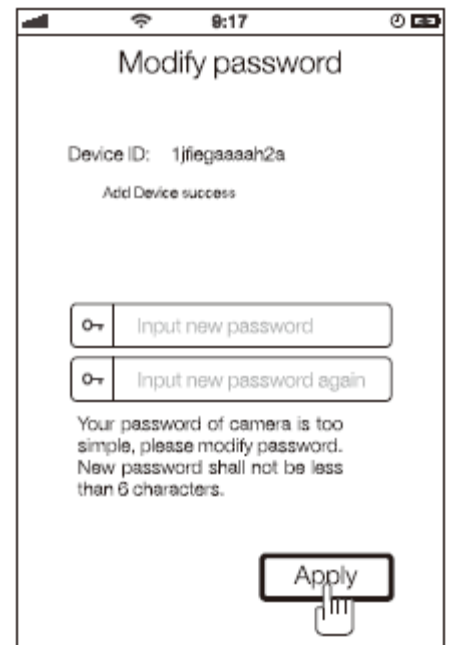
9:17

Modify password

Device ID: 1jfiegaaaah2a

Add Device success

Input new password

Input new password again

Your password of camera is too simple, please modify password. New password shall not be less than 6 characters.

Apply